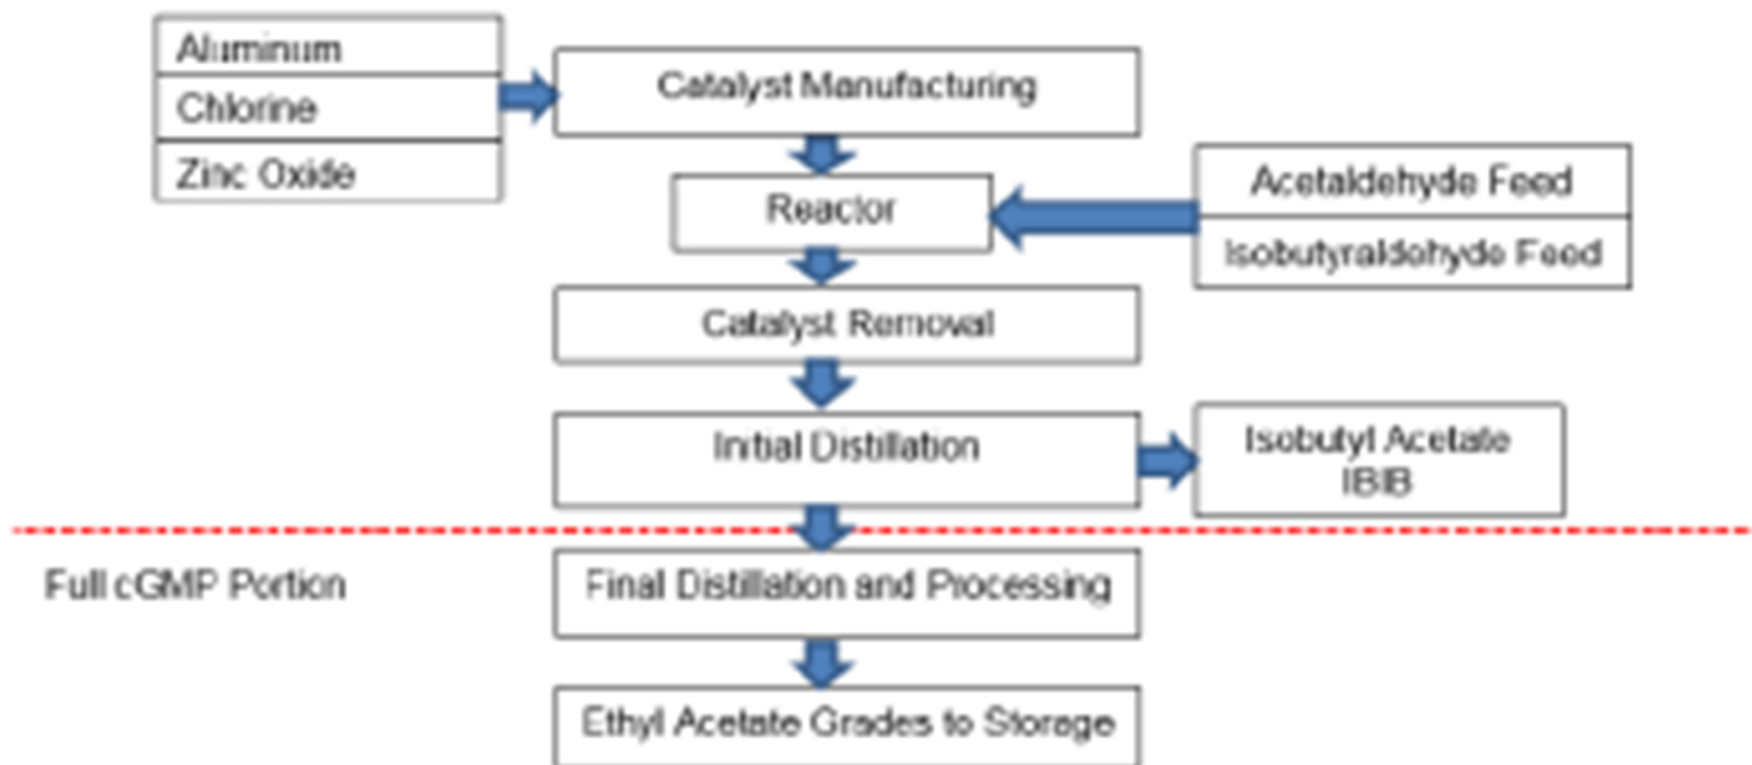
Aluminum
Chlorine
Zinc Oxide

Catalyst Manufacturing

Reactor

Acetaldehyde Feed
Isobutyraldehyde Feed

Catalyst Removal

Initial Distillation

Isobutyl Acetate
IBIB

Full cGMP Portion

Final Distillation and Processing

Ethyl Acetate Grades to Storage